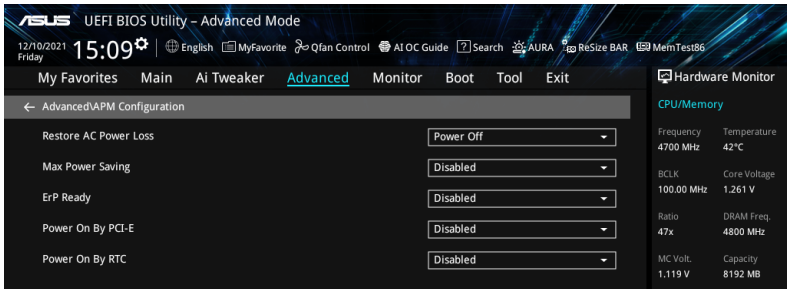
ASUS UEFI BIOS Utility – Advanced Mode

12/10/2021 Friday 15:09 English MyFavorite Qfan Control AI OC Guide Search AURA ReSize BAR MemTest86

My Favorites Main Ai Tweaker Advanced Monitor Boot Tool Exit

Hardware Monitor

← Advanced\APM Configuration

CPU/Memory

| | |
|---|---|
| Restore AC Power Loss | Power Off |
| Max Power Saving | Disabled |
| ErP Ready | Disabled |
| Power On By PCI-E | Disabled |
| Power On By RTC | Disabled |

| | |
|---|---|
| Frequency | Temperature |
| 4700 MHz | 42°C |
| BCLK | Core Voltage |
| 100.00 MHz | 1.261 V |
| Ratio | DRAM Freq. |
| 47x | 4800 MHz |
| MC Volt. | Capacity |
| 1.119 V | 8192 MB |